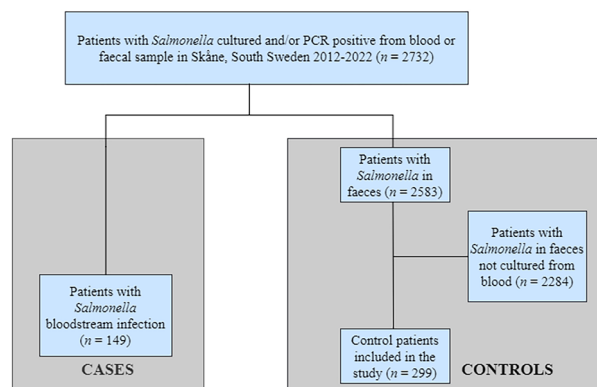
Patients with Salmonella cultured and/or PCR positive from blood or faecal sample in Skåne, South Sweden 2012-2022 ($n$ = 2732)

Patients with Salmonella bloodstream infection ($n$ = 149)

CASES

Patients with Salmonella in faeces ($n$ = 2583)

Patients with Salmonella in faeces not cultured from blood ($n$ = 2284)

Control patients included in the study ($n$ = 299)

CONTROLS